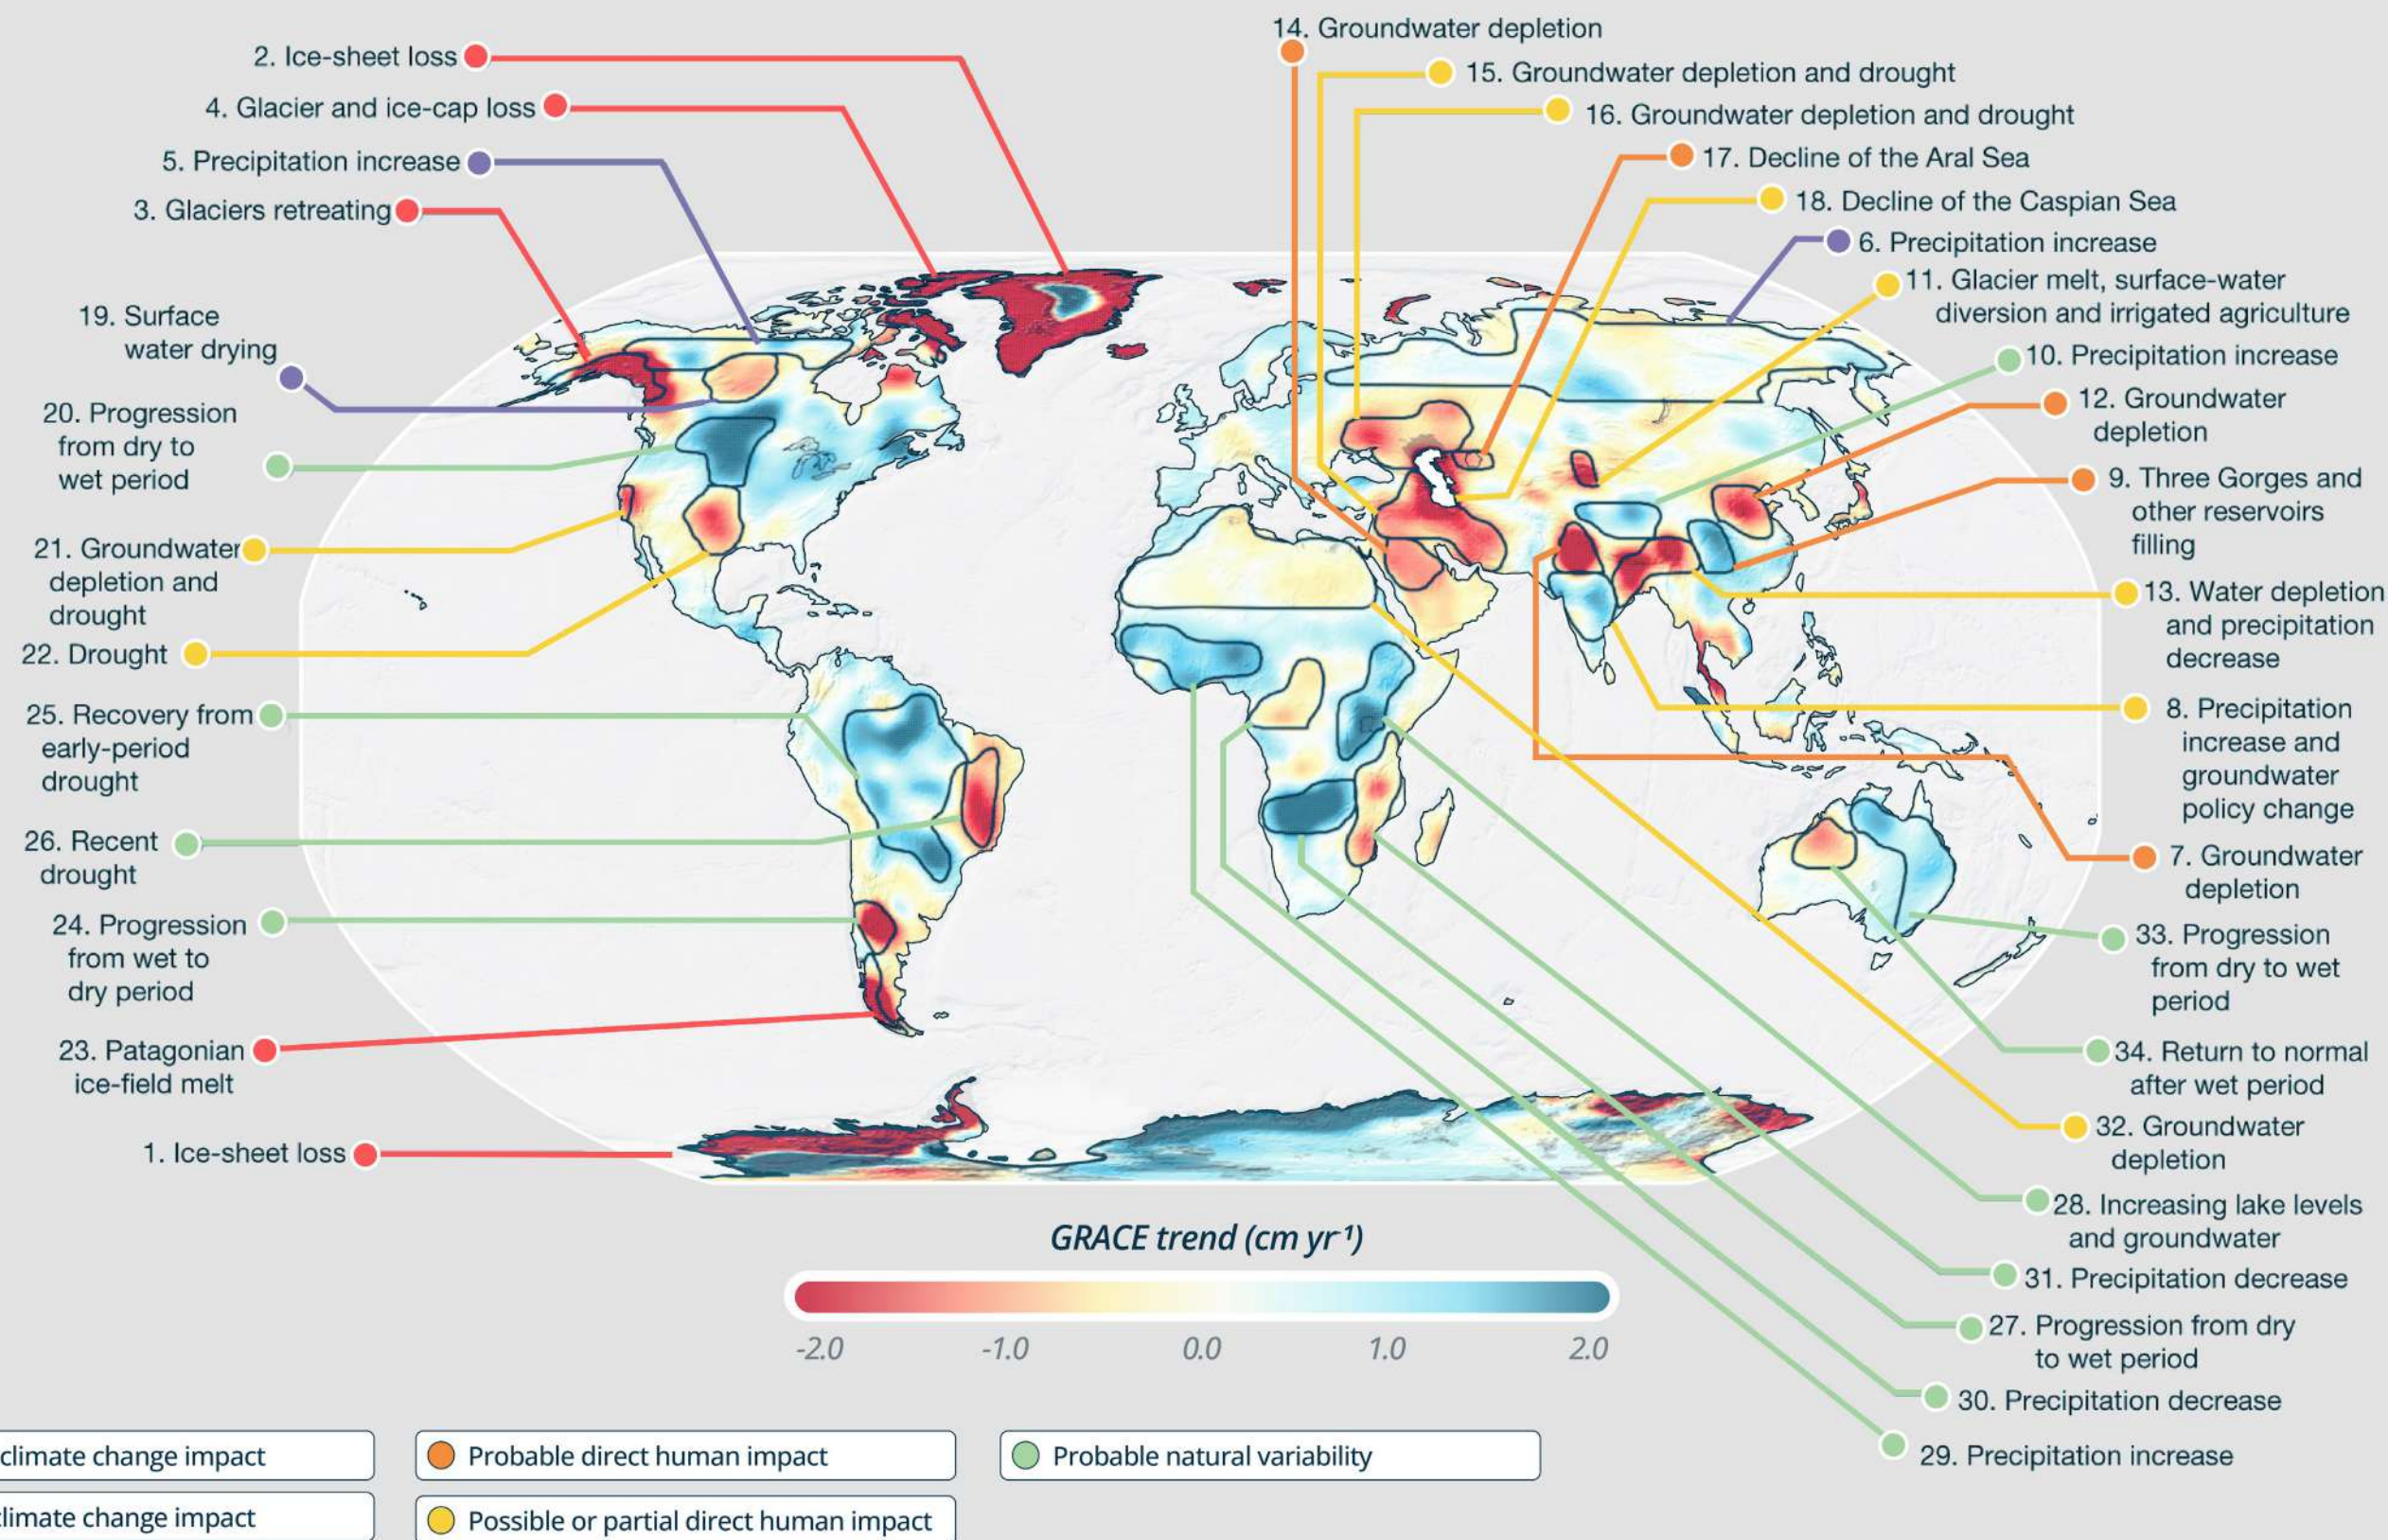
2. Ice-sheet loss
4. Glacier and ice-cap loss
5. Precipitation increase
3. Glaciers retreating
19. Surface water drying
20. Progression from dry to wet period
21. Groundwater depletion and drought
22. Drought
25. Recovery from early-period drought
26. Recent drought
24. Progression from wet to dry period
23. Patagonian ice-field melt
1. Ice-sheet loss

14. Groundwater depletion
15. Groundwater depletion and drought
16. Groundwater depletion and drought
17. Decline of the Aral Sea
18. Decline of the Caspian Sea
6. Precipitation increase
11. Glacier melt, surface-water diversion and irrigated agriculture
10. Precipitation increase
12. Groundwater depletion
9. Three Gorges and other reservoirs filling
13. Water depletion and precipitation decrease
8. Precipitation increase and groundwater policy change
7. Groundwater depletion
33. Progression from dry to wet period
34. Return to normal after wet period
32. Groundwater depletion
28. Increasing lake levels and groundwater
31. Precipitation decrease
27. Progression from dry to wet period
30. Precipitation decrease
29. Precipitation increase

GRACE trend (cm yr⁻¹)

-2.0 -1.0 0.0 1.0 2.0

climate change impact
Probable direct human impact
Probable natural variability
limate change impact
Possible or partial direct human impact